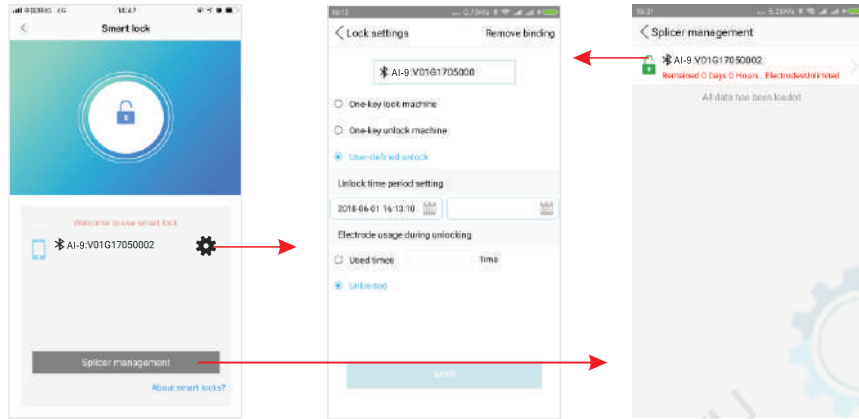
4G 14:47
<
Smart lock

Welcome to use smart lock
AI-9:V01G17050002

Splicer management
About smart locks?

16:12 0.70M/s
< Lock settings Remove binding
AI-9 V01G17050000
One-key lock machine
One-key unlock machine
User-defined unlock
Unlock time period setting
2018-06-01 16:13:10
Electrode usage during unlocking
Used times Time
Unlimited
SAVE

16:21 5.25M/s
< Splicer management
AI-9 V01G17050002
Remained 0 Days 0 Hours , Electrode:Unlimited
All data has been loaded